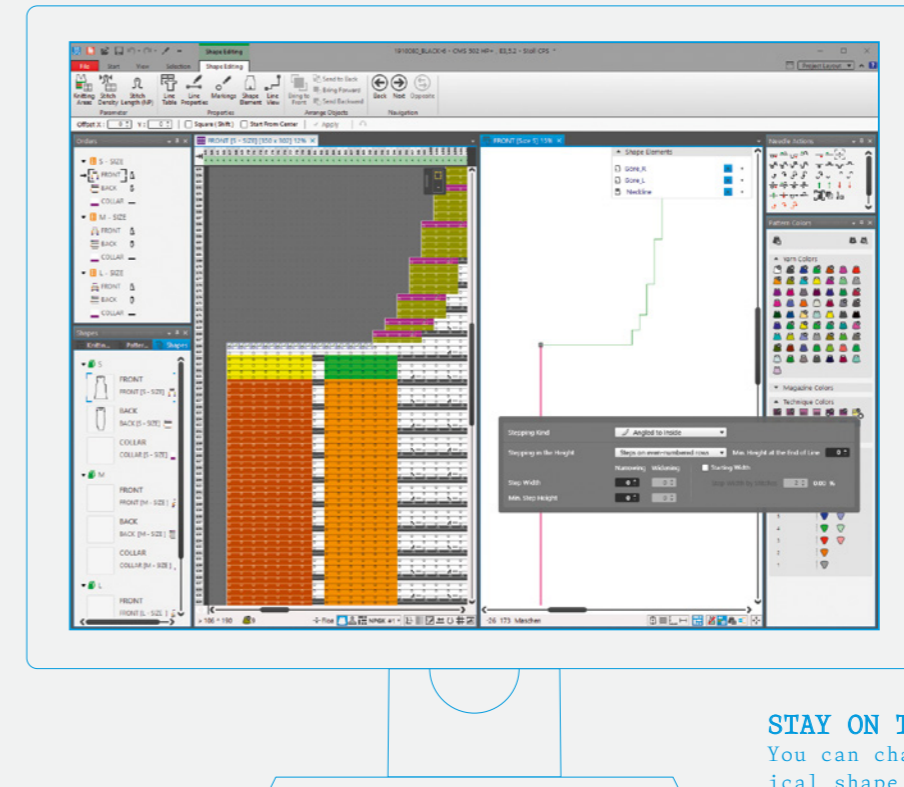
Shape Editing

1910080_BLACK-6 - CMS 502 HP+ , 82,5,2 - Stoll CPS *

File Start View Selection Shape Editing

Project Layout

Knitting Areas Stitch Density Stitch Length (NP) Line Table Line Properties Markings Shape Element Line View Going to Front Send to Back Bring Forward Send Backward Back Next Opposite

Parameter Properties Arrange Objects Navigation

Offset X: 0 Y: 0 Square (Shift) Start From Center Apply

Orders

S - SIZE
FRONT
BACK
COLLAR
M - SIZE
FRONT
BACK
COLLAR
L - SIZE
FRONT
BACK
COLLAR

Shapes

Knitte... Patter... Shapes

S
FRONT
FRONT [S - SIZE]
BACK
BACK [S - SIZE]
COLLAR
COLLAR [S - SIZE]
M
FRONT
FRONT [M - SIZE]
BACK
BACK [M - SIZE]
COLLAR
COLLAR [M - SIZE]
L
FRONT
FRONT [L - SIZE]

FRONT [S - SIZE] [150 x 160] 13%

FRONT [Size S] 13%

Shape Elements

Bone_R
Bone_L
Neckline

Needle Actions

Pattern Colors

Yarn Colors

Magazine Colors

Technique Colors

Stepping Kind Angled to Inside

Stepping in the Height Steps on even-numbered rows Max. Height at the End of Line 0

Narrowing Widening

Step Width 0 0

Min. Step Height 0 0

Starting Width

Step Width by Stitches 0 0.00 %

-26 173 Maschen

STAY ON T
You can cha
ical shape